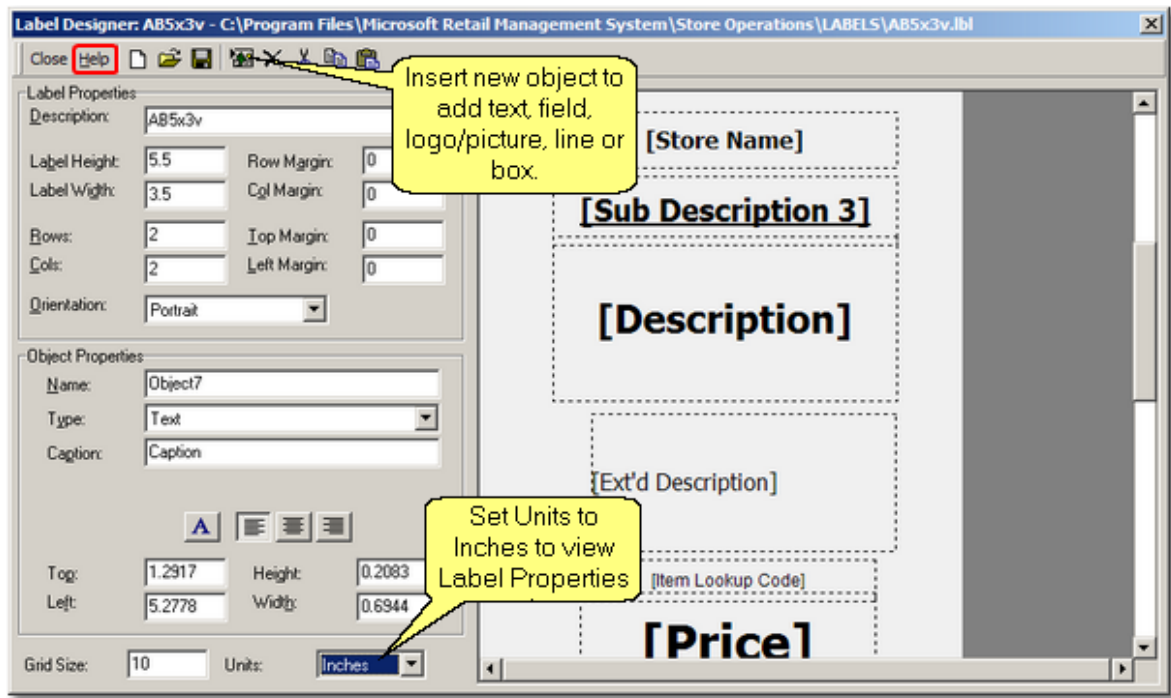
Label Designer: AB5x3v - C:\Program Files\Microsoft Retail Management System\Store Operations\LABELS\AB5x3v.lbl

Close Help

Label Properties

Description: AB5x3v

Label Height: 5.5
Label Width: 3.5
Row Margin: 0
Col Margin: 0
Rows: 2
Cols: 2
Top Margin: 0
Left Margin: 0
Orientation: Portrait

Object Properties

Name: Object7
Type: Text
Caption: Caption

A

Top: 1.2917
Left: 5.2778
Height: 0.2083
Width: 0.6944

Grid Size: 10
Units: Inches

Insert new object to add text, field, logo/picture, line or box.

[Store Name]

[Sub Description 3]

[Description]

[Ext'd Description]

Set Units to Inches to view Label Properties

[Item Lookup Code]

[Price]